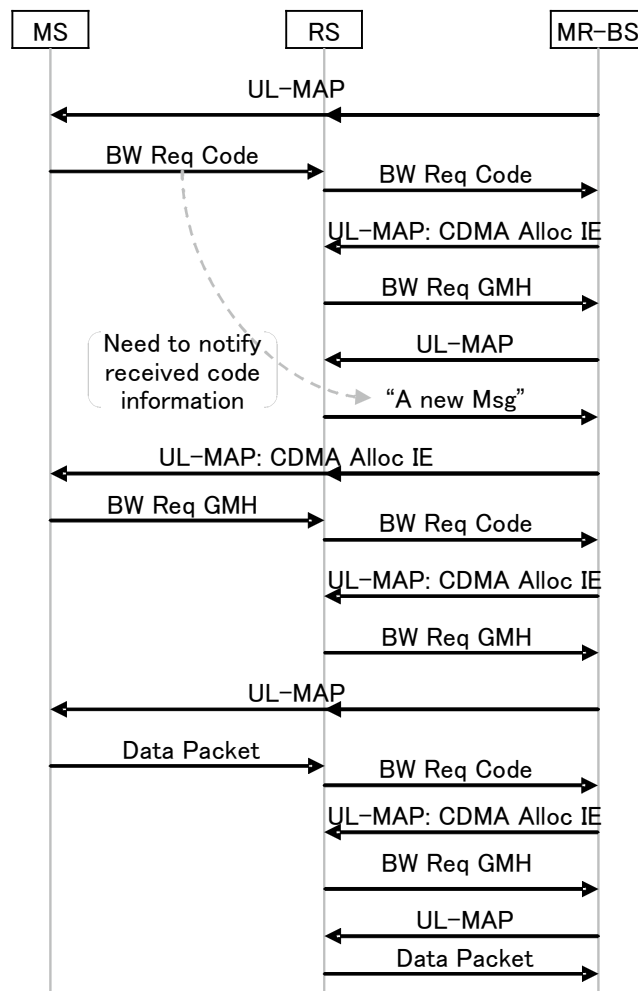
MS

RS

MR-BS

UL-MAP

BW Req Code

BW Req Code

UL-MAP: CDMA Alloc IE

BW Req GMH

UL-MAP

Need to notify received code information

"A new Msg"

UL-MAP: CDMA Alloc IE

BW Req GMH

BW Req Code

UL-MAP: CDMA Alloc IE

BW Req GMH

UL-MAP

Data Packet

BW Req Code

UL-MAP: CDMA Alloc IE

BW Req GMH

UL-MAP

Data Packet